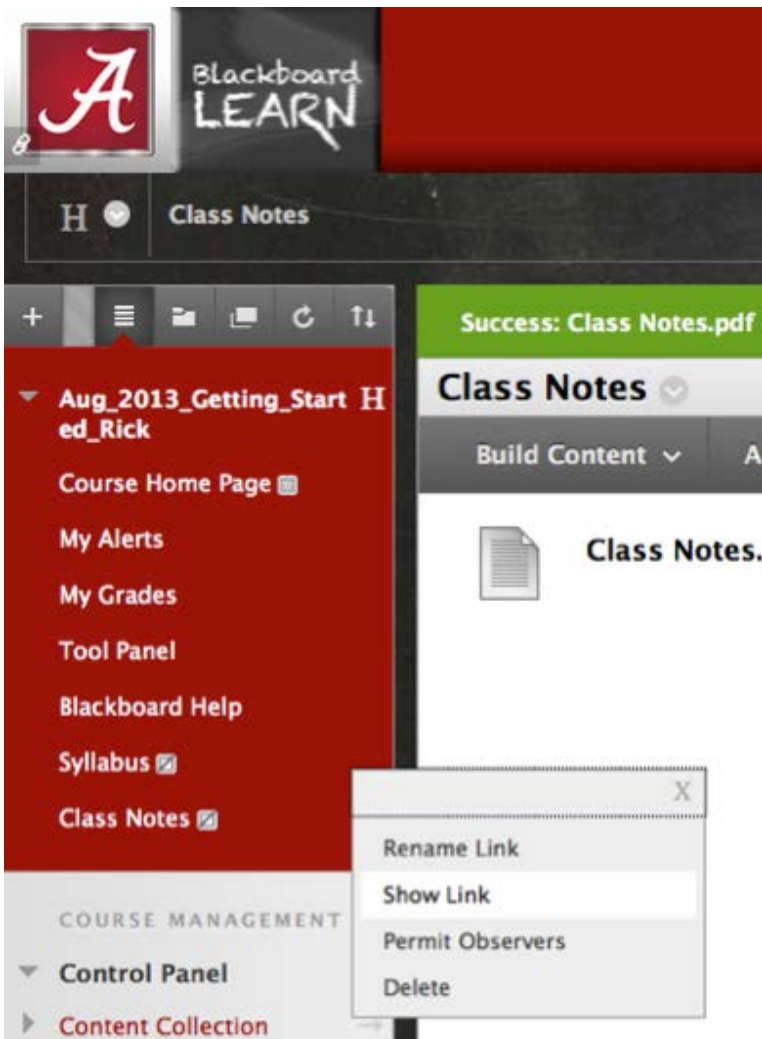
A

Blackboard LEARN

H Class Notes

+

Success: Class Notes.pdf

Aug_2013_Getting_Started_Rick H

Class Notes

Build Content

A

Course Home Page

Class Notes.

My Alerts

My Grades

Tool Panel

Blackboard Help

Syllabus

Class Notes

X

Rename Link

Show Link

Permit Observers

Delete

COURSE MANAGEMENT

Control Panel

Content Collection